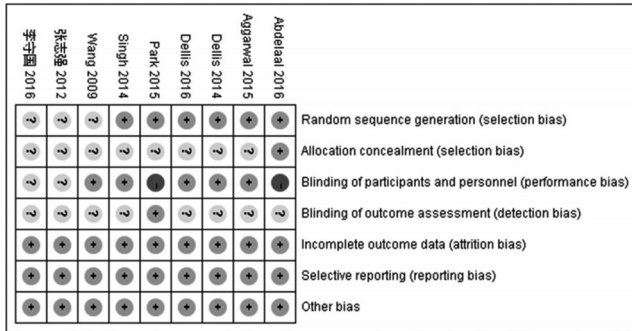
| 李守国 2016 | 张志强 2012 | Wang 2009 | Singh 2014 | Park 2015 | Dellis 2016 | Dellis 2014 | Aggarwal 2015 | Abdelaal 2016 | |
|---|---|---|---|---|---|---|---|---|---|
| ? | ? | ? | + | + | + | + | + | + | Random sequence generation (selection bias) |
| ? | ? | ? | ? | ? | ? | ? | ? | + | Allocation concealment (selection bias) |
| ? | ? | + | + | - | + | + | + | - | Blinding of participants and personnel (performance bias) |
| ? | ? | ? | ? | + | ? | ? | ? | ? | Blinding of outcome assessment (detection bias) |
| + | + | + | + | + | + | + | + | + | Incomplete outcome data (attrition bias) |
| + | + | + | + | + | + | + | + | + | Selective reporting (reporting bias) |
| + | + | + | + | + | + | + | + | + | Other bias |